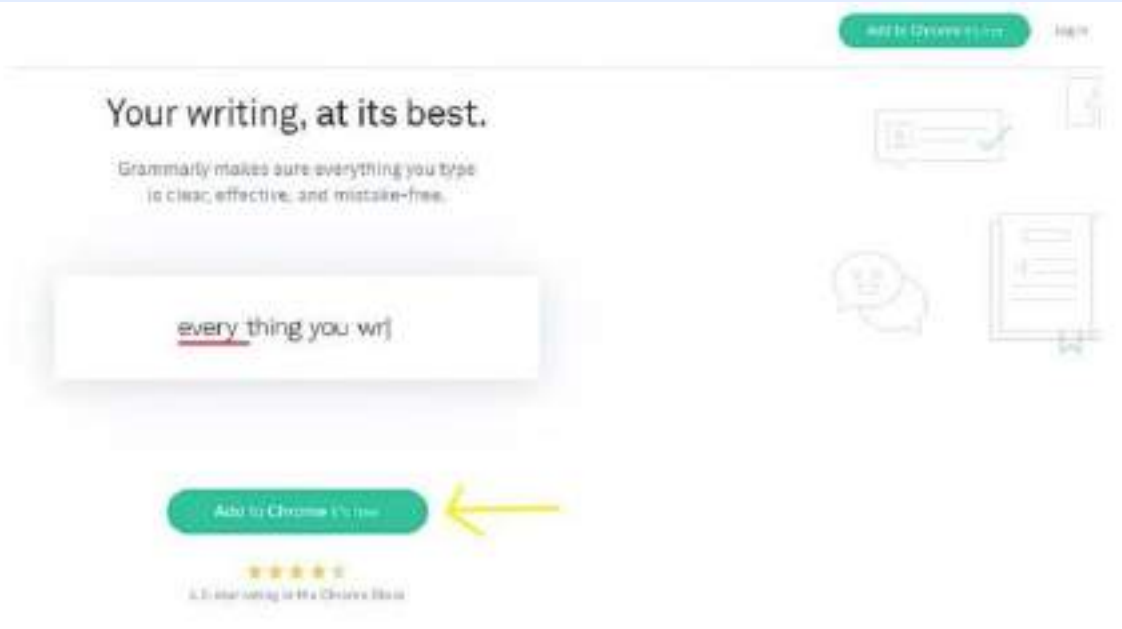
Add to Chrome It's free

Log in

Your writing, at its best.

Grammarly makes sure everything you type is clear, effective, and mistake-free.

every thing you wr|

Add to Chrome It's free

★★★★★

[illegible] star rating in the Chrome Store